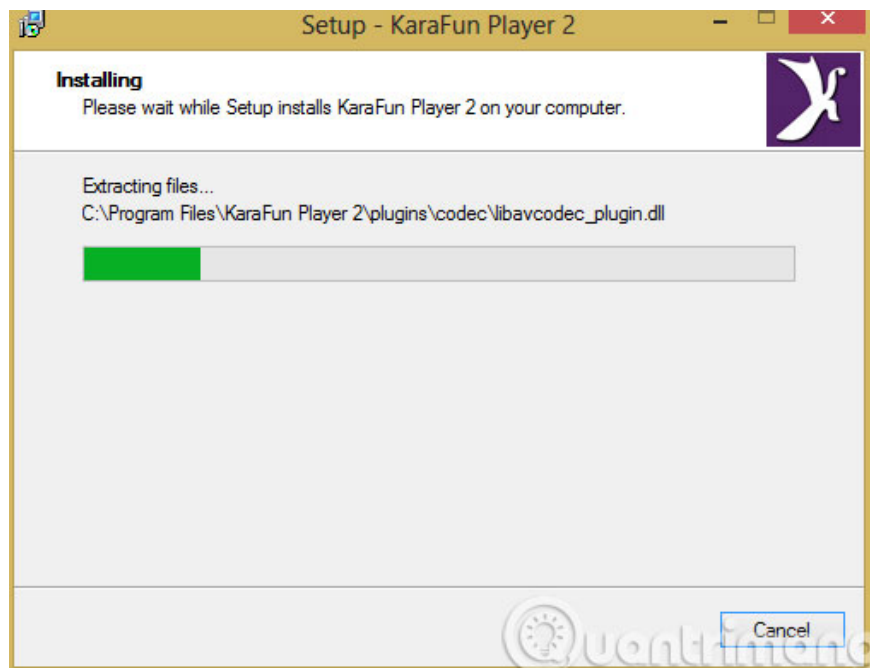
Setup - KaraFun Player 2

Installing
Please wait while Setup installs KaraFun Player 2 on your computer.

Extracting files...
C:\Program Files\KaraFun Player 2\plugins\codec\libavcodec_plugin.dll

Quantrimang

Cancel